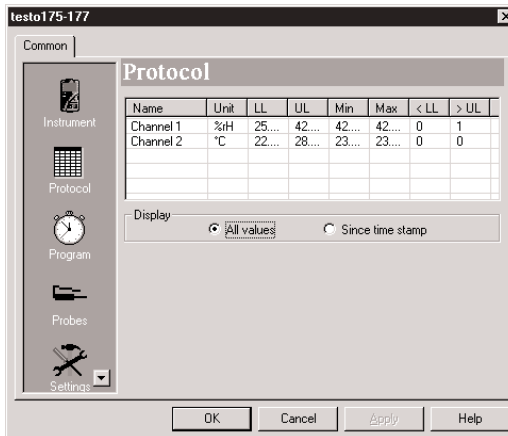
testo175-177

Common

Instrument

Protocol

Program

Probes

Settings

Protocol

| Name | Unit | LL | UL | Min | Max | < LL | > UL |
|---|---|---|---|---|---|---|---|
| Channel 1 | %rH | 25.... | 42.... | 42.... | 42.... | 0 | 1 |
| Channel 2 | °C | 22.... | 28.... | 23.... | 23.... | 0 | 0 |

Display

All values

Since time stamp

OK

Cancel

Apply

Help